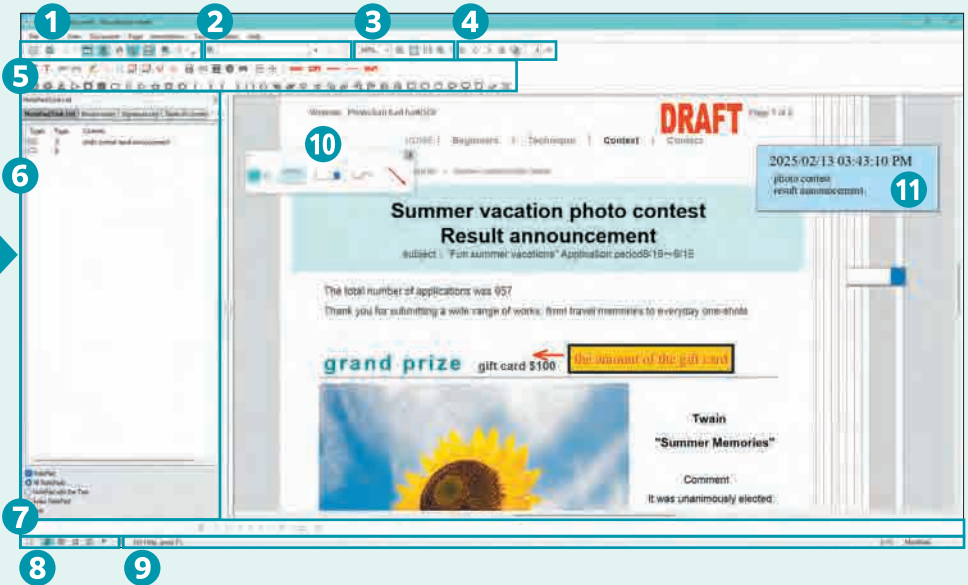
1
2
3
4
5
6
7
8
9
10
11

DRAFT

Page 1 of 2

HOME | Beginners | Technique | Contest | Contact

Summer vacation photo contest
Result announcement

subject : "Fun summer vacations" Application period6/19~9/15

The total number of applications was 957

Thank you for submitting a wide range of works, from travel memories to everyday one-shots

grand prize gift card $100

the amount of the gift card

Twain

"Summer Memories"

Comment

It was unanimously elected.

2025/02/13 03:43:10 PM
photo contest
result announcement